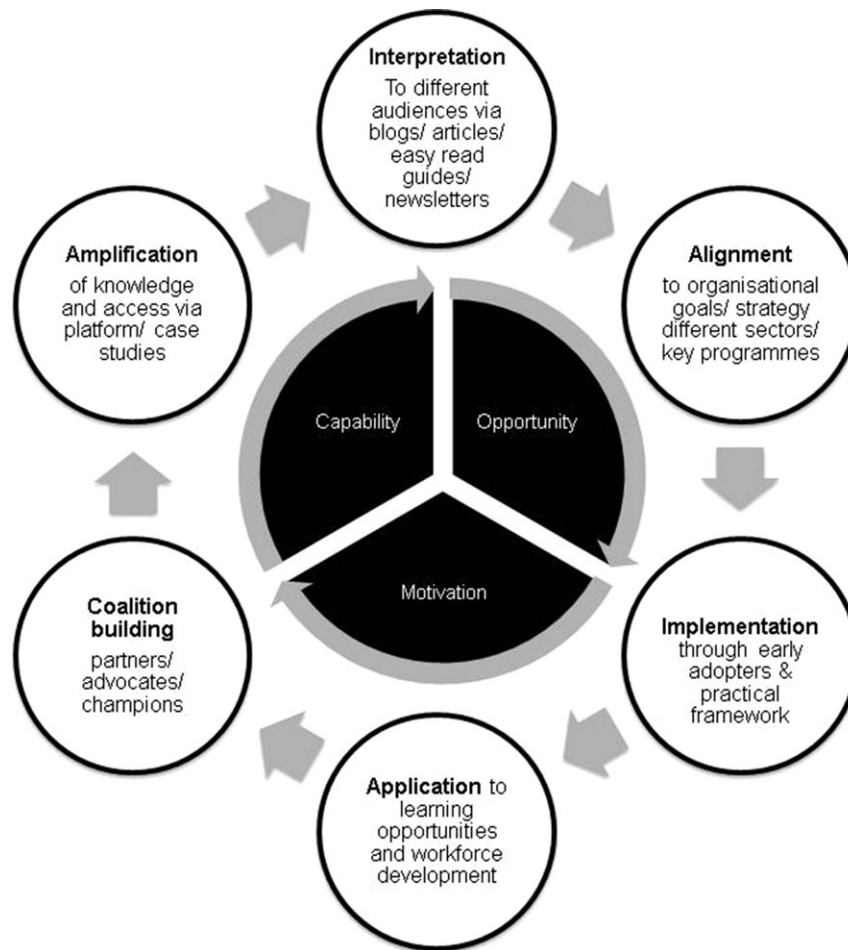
**Interpretation**
To different audiences via blogs/ articles/ easy read guides/ newsletters

**Alignment**
to organisational goals/ strategy different sectors/ key programmes

**Implementation**
through early adopters & practical framework

**Application** to learning opportunities and workforce development

**Coalition building**
partners/ advocates/ champions

**Amplification**
of knowledge and access via platform/ case studies

Capability

Opportunity

Motivation